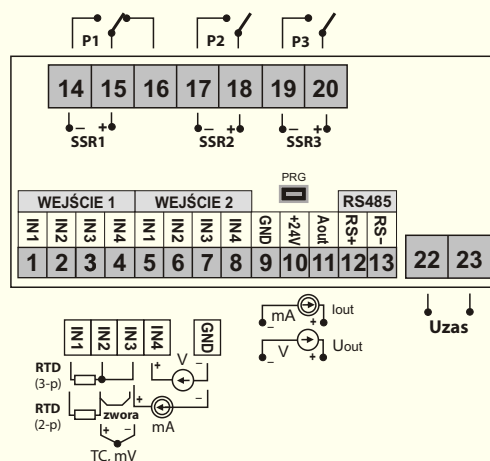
P1 P2 P3

14 15 16 17 18 19 20

– + – + – +
SSR1 SSR2 SSR3

PRG

WEJŚCIE 1 WEJŚCIE 2 RS485

IN1 IN2 IN3 IN4 IN1 IN2 IN3 IN4 GND +24V Aout RS+ RS-

1 2 3 4 5 6 7 8 9 10 11 12 13 22 23

mA + Iout
V + Uout

Uzas

IN1 IN2 IN3 IN4 GND

RTD (3-p)

RTD (2-p)

zwora

+ – V

+ – mA

+ –
TC. mV